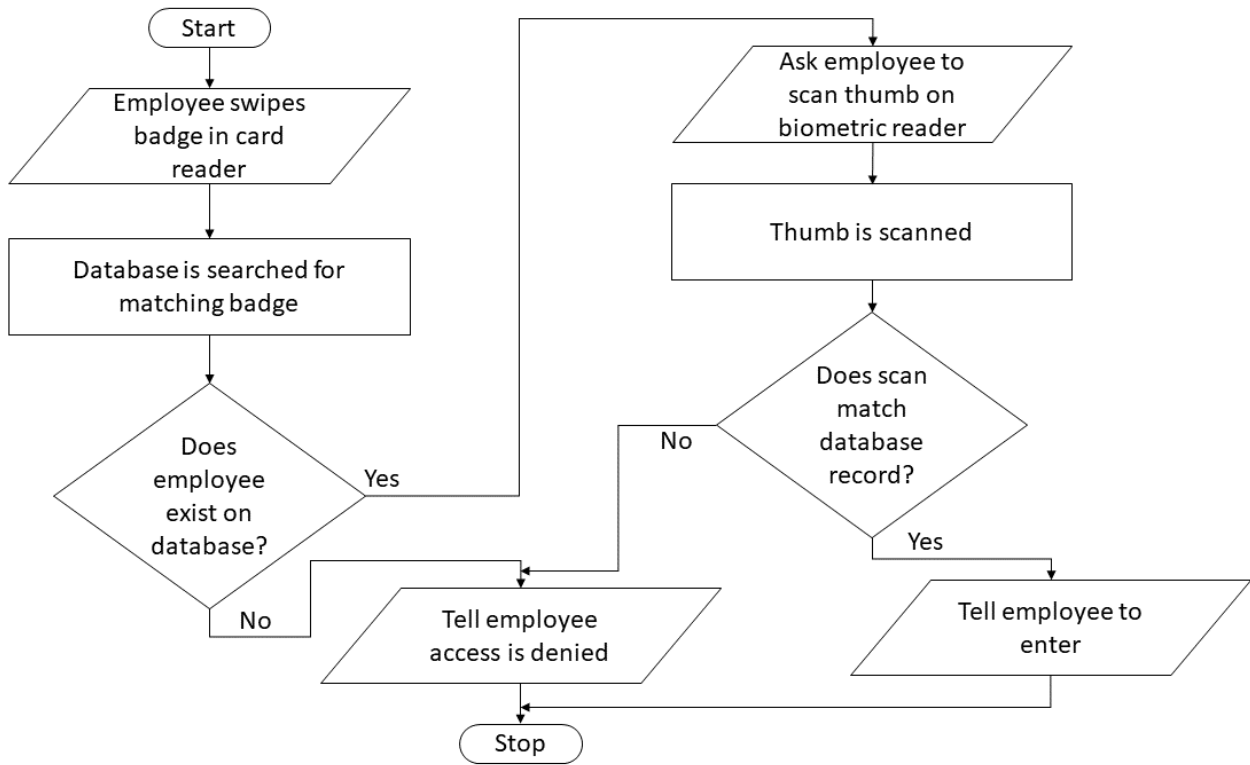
Start

Employee swipes badge in card reader

Database is searched for matching badge

Does employee exist on database?

Yes

No

Ask employee to scan thumb on biometric reader

Thumb is scanned

Does scan match database record?

No

Yes

Tell employee access is denied

Tell employee to enter

Stop